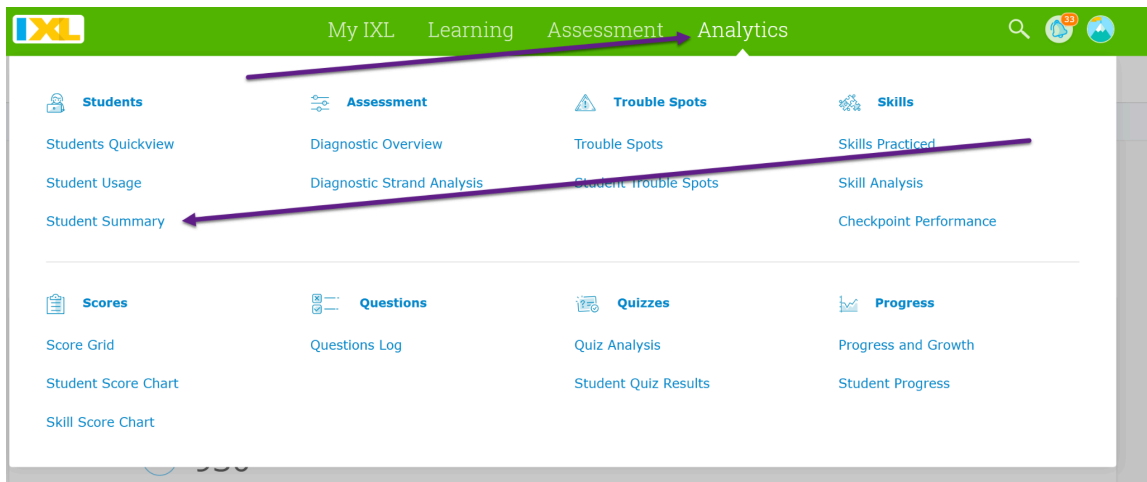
IXL

My IXL Learning Assessment Analytics

33

Students
Students Quickview
Student Usage
Student Summary

Assessment
Diagnostic Overview
Diagnostic Strand Analysis

Trouble Spots
Trouble Spots
Student Trouble Spots

Skills
Skills Practiced
Skill Analysis
Checkpoint Performance

Scores
Score Grid
Student Score Chart
Skill Score Chart

Questions
Questions Log

Quizzes
Quiz Analysis
Student Quiz Results

Progress
Progress and Growth
Student Progress